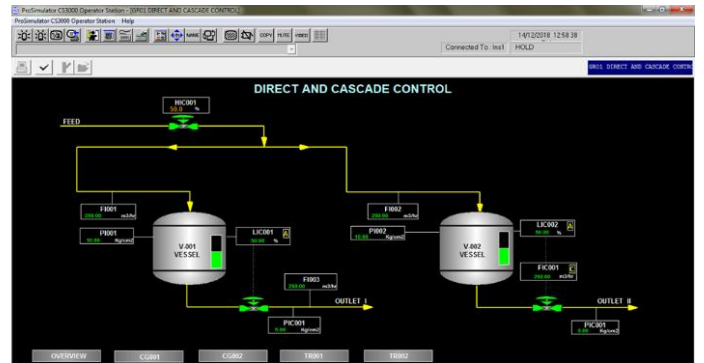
ProSimulator CS3000 Operator Station - [GR01 DIRECT AND CASCADE CONTROL]
ProSimulator CS3000 Operator Station Help

COPY FLTS VIDEO

14/12/2018 12:58:38
Connected To: Inst1 HOLD

GR01 DIRECT AND CASCADE CONTR

DIRECT AND CASCADE CONTROL

HIC001
50.0 %

FEED

FI001
200.00 m3/hr

PI001
10.00 Kg/cm2

V-001
VESSEL

LIC001
50.00 %
A

FI003
250.00 m3/hr

PIC001
5.00 Kg/cm2

OUTLET I

FI002
250.00 m3/hr

PI002
10.00 Kg/cm2

V-002
VESSEL

LIC002
50.00 %
A

FIC001
250.00 m3/hr
C

OUTLET II

PIC001
5.00 Kg/cm2

OVERVIEW
CG001
CG002
TR001
TR002